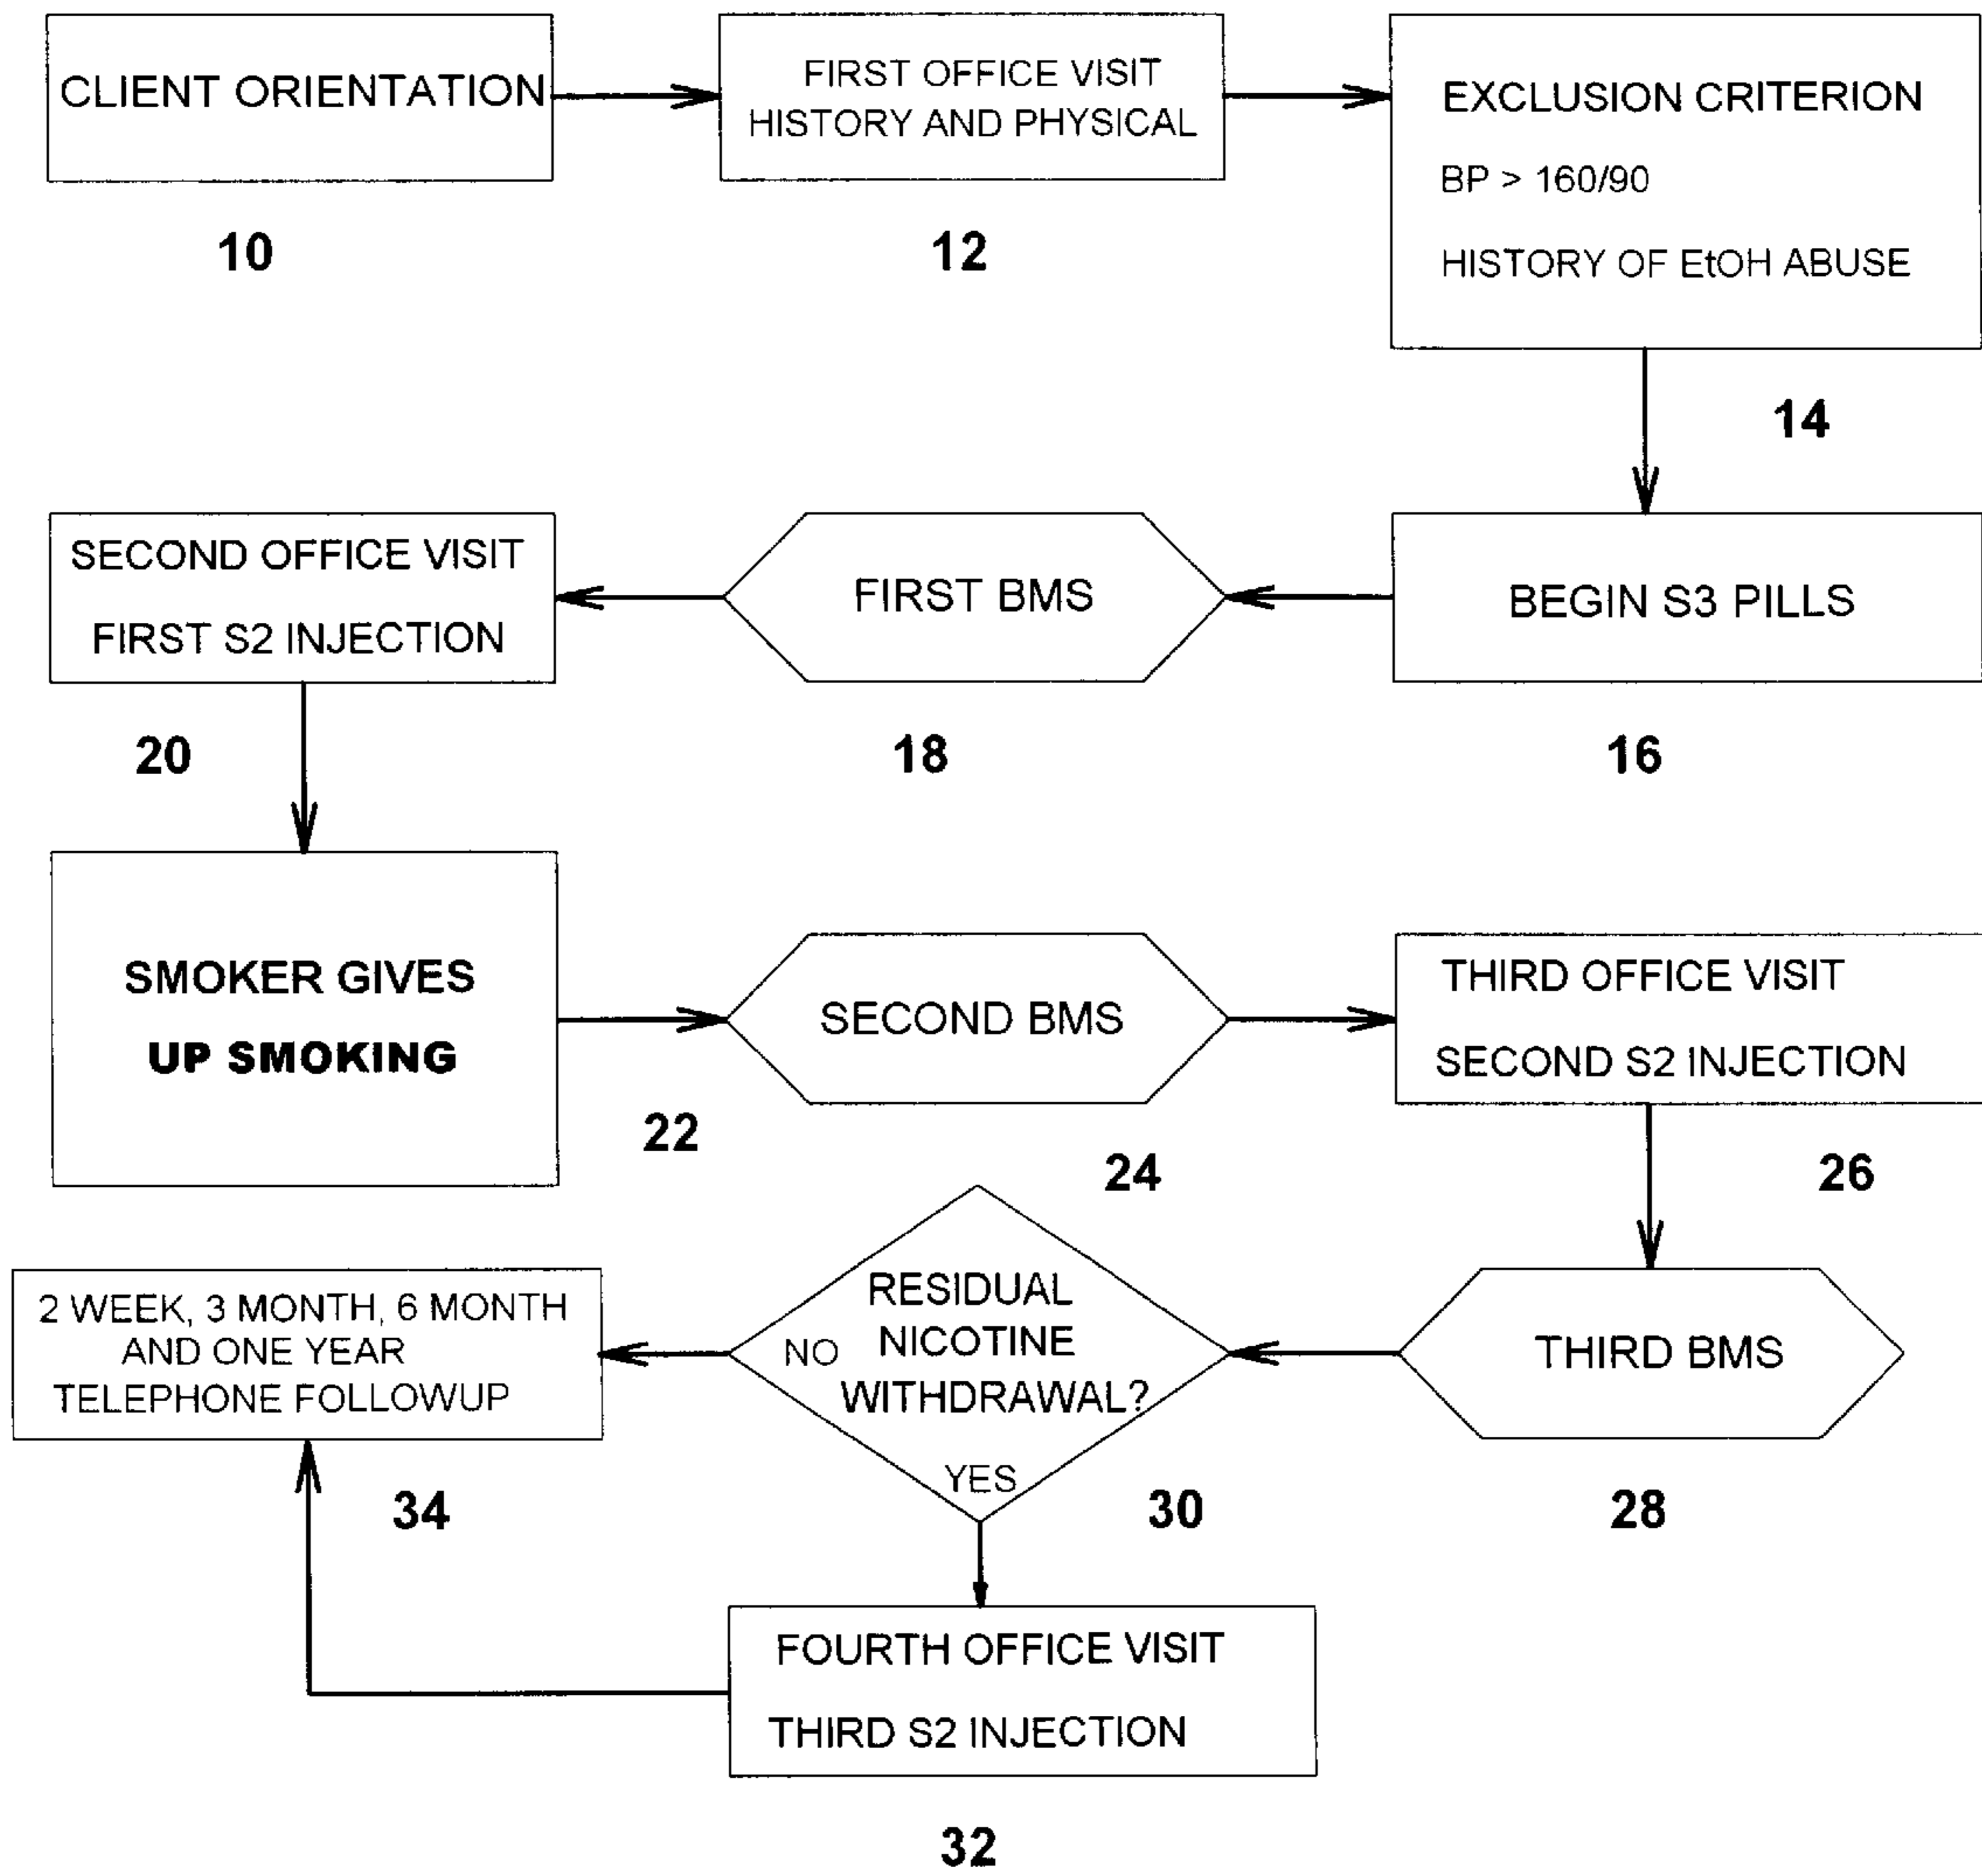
CLIENT ORIENTATION

10

FIRST OFFICE VISIT
HISTORY AND PHYSICAL

12

EXCLUSION CRITERION

BP > 160/90

HISTORY OF EtOH ABUSE

14

SECOND OFFICE VISIT

FIRST S2 INJECTION

20

FIRST BMS

18

BEGIN S3 PILLS

16

SMOKER GIVES
UP SMOKING

22

SECOND BMS

24

THIRD OFFICE VISIT

SECOND S2 INJECTION

26

2 WEEK, 3 MONTH, 6 MONTH
AND ONE YEAR
TELEPHONE FOLLOWUP

34

NO

RESIDUAL
NICOTINE
WITHDRAWAL?

YES

30

THIRD BMS

28

FOURTH OFFICE VISIT

THIRD S2 INJECTION

32